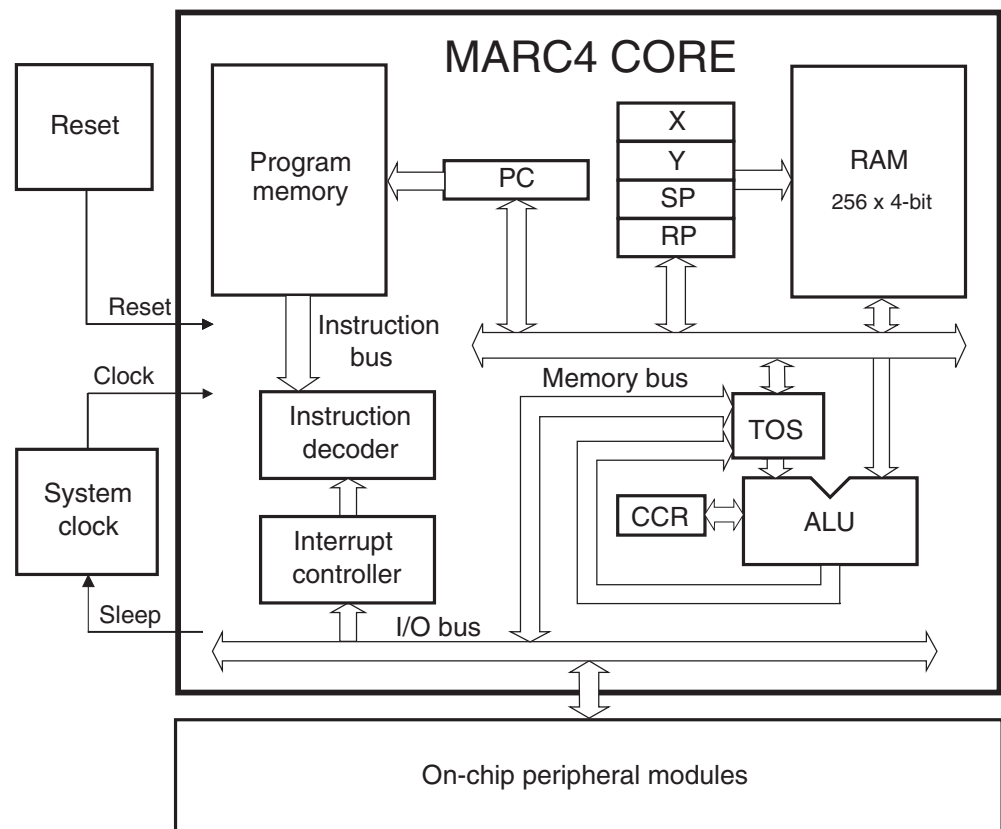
MARC4 CORE

Reset

Program memory

PC

X
Y
SP
RP

RAM
256 x 4-bit

Reset

Instruction bus

Clock

Memory bus

Instruction decoder

TOS

System clock

CCR

ALU

Interrupt controller

Sleep

I/O bus

On-chip peripheral modules